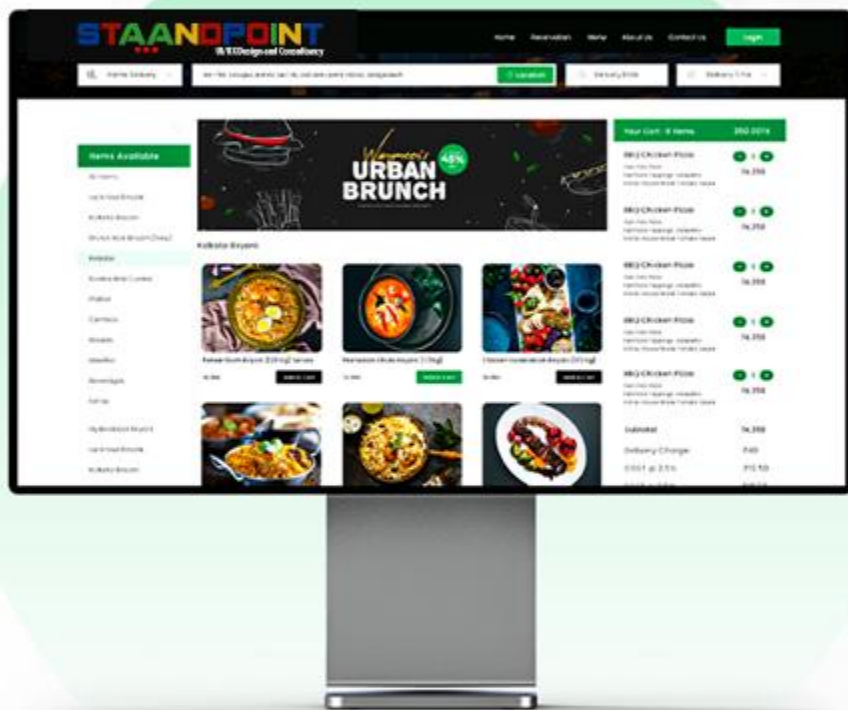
STAANDPOINT
UI/UX Design and Consultancy

Home Reservation Menu About Us Contact Us Login

Home Delivery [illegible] Location Delivery Date Delivery Time

Items Available

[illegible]

Kolkata

Womens
URBAN BRUNCH
45%

Kolkata Biryani

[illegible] Add to Cart
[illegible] Add to Cart
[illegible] Add to Cart

Your Cart : 8 Items

BBQ Chicken Pizza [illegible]
BBQ Chicken Pizza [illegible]
BBQ Chicken Pizza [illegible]
BBQ Chicken Pizza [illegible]
BBQ Chicken Pizza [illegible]

Subtotal
Delivery Charge
CGST @ 2.5%